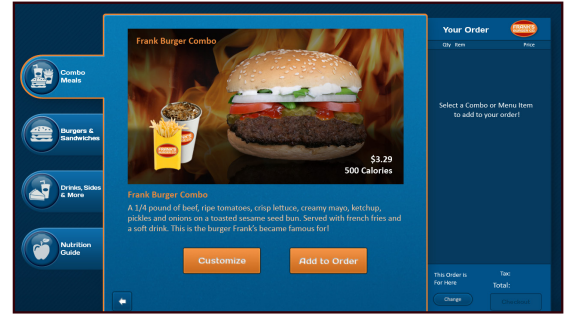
Combo Meals

Burgers & Sandwiches

Drinks, Sides & More

Nutrition Guide

Frank Burger Combo

$3.29
500 Calories

Frank Burger Combo

A 1/4 pound of beef, ripe tomatoes, crisp lettuce, creamy mayo, ketchup, pickles and onions on a toasted sesame seed bun. Served with french fries and a soft drink. This is the burger Frank's became famous for!

Customize

Add to Order

Your Order

Qty Item Price

Select a Combo or Menu Item to add to your order!

This Order Is For Here

Change

Tax:

Total:

Checkout